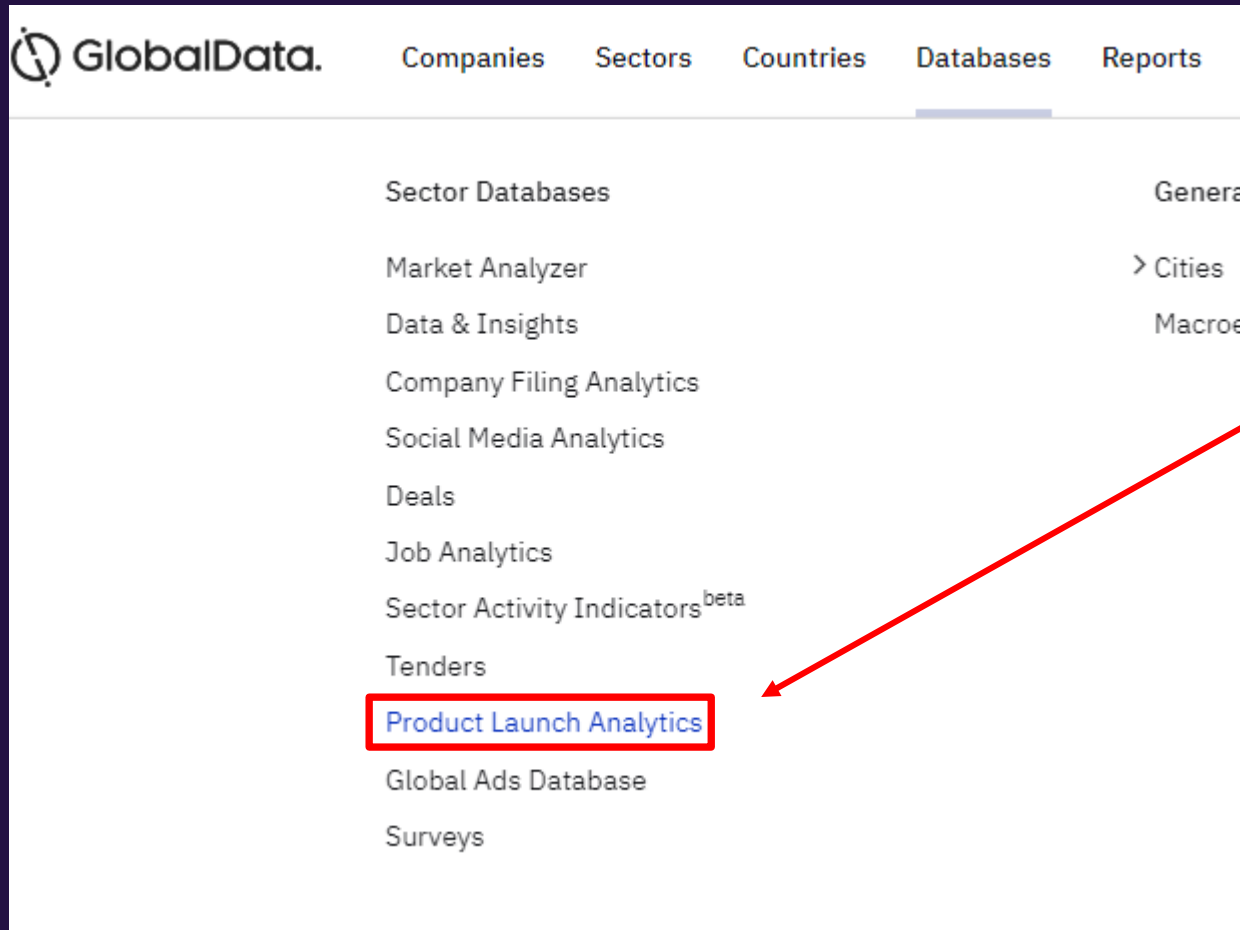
GlobalData.

Companies Sectors Countries Databases Reports

Sector Databases

Market Analyzer

Data & Insights

Company Filing Analytics

Social Media Analytics

Deals

Job Analytics

Sector Activity Indicators$^{beta}$

Tenders

Product Launch Analytics

Global Ads Database

Surveys

Genera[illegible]

Cities

Macroe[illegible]